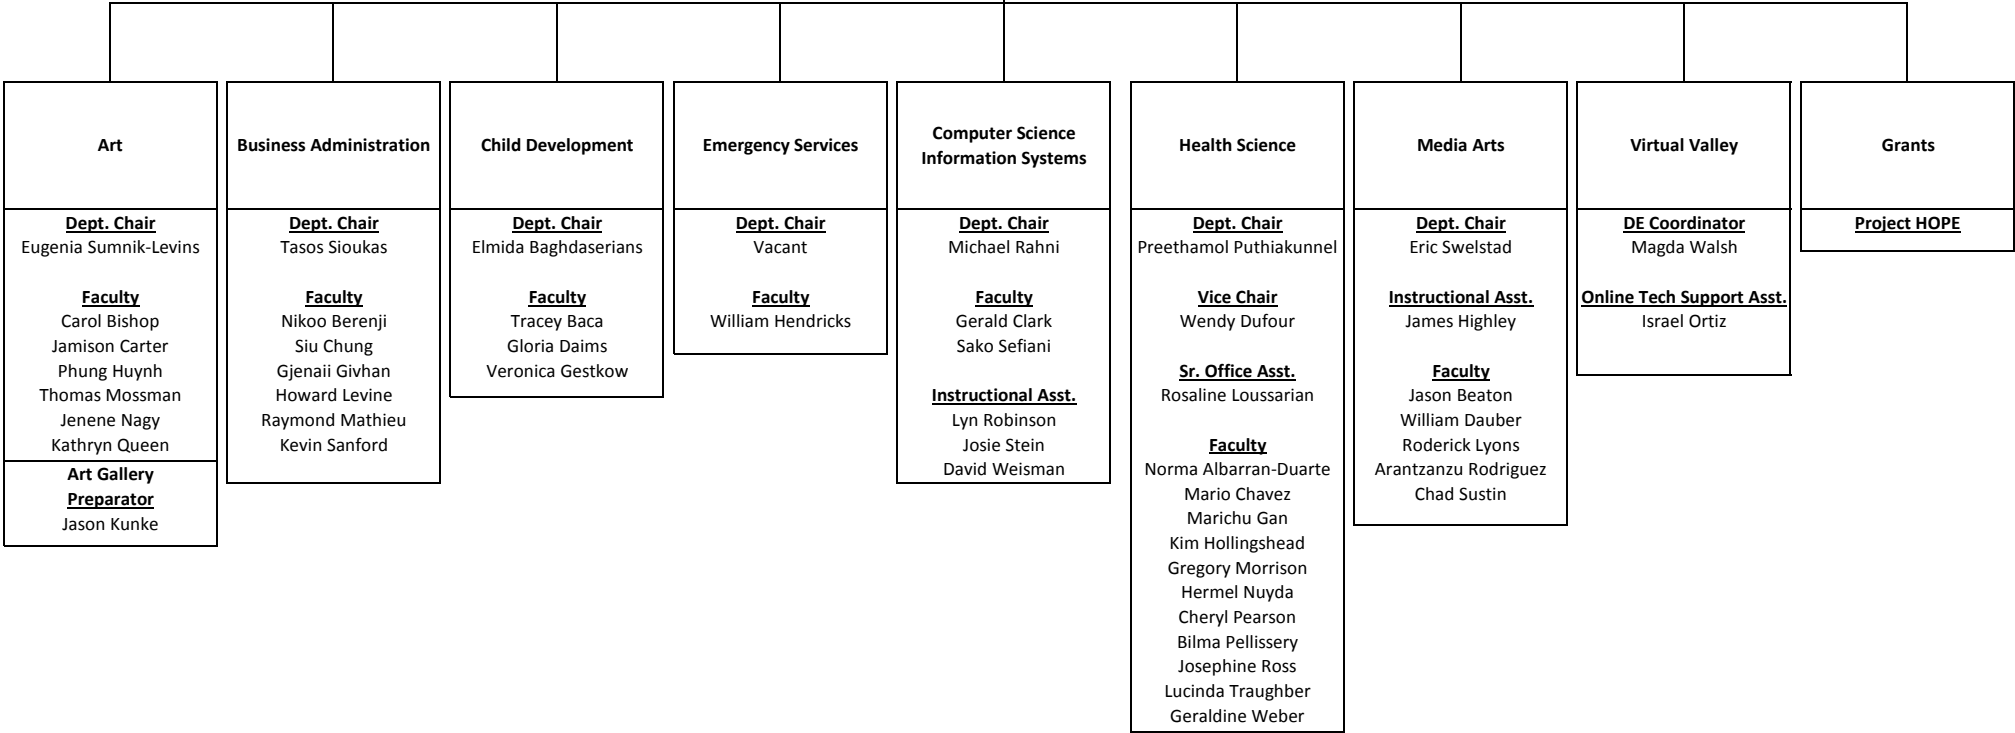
Art

Dept. Chair
Eugenia Sumnik-Levins

Faculty
Carol Bishop
Jamison Carter
Phung Huynh
Thomas Mossman
Jenene Nagy
Kathryn Queen

Art Gallery Preparator
Jason Kunke

Business Administration

Dept. Chair
Tasos Sioukas

Faculty
Nikoo Berenji
Siu Chung
Gjenaii Givhan
Howard Levine
Raymond Mathieu
Kevin Sanford

Child Development

Dept. Chair
Elmida Baghdaserians

Faculty
Tracey Baca
Gloria Daims
Veronica Gestkow

Emergency Services

Dept. Chair
Vacant

Faculty
William Hendricks

Computer Science Information Systems

Dept. Chair
Michael Rahni

Faculty
Gerald Clark
Sako Sefiani

Instructional Asst.
Lyn Robinson
Josie Stein
David Weisman

Health Science

Dept. Chair
Preethamol Puthiakunnel

Vice Chair
Wendy Dufour

Sr. Office Asst.
Rosaline Loussarian

Faculty
Norma Albarran-Duarte
Mario Chavez
Marichu Gan
Kim Hollingshead
Gregory Morrison
Hermel Nuyda
Cheryl Pearson
Bilma Pellissery
Josephine Ross
Lucinda Traughber
Geraldine Weber

Media Arts

Dept. Chair
Eric Swelstad

Instructional Asst.
James Highley

Faculty
Jason Beaton
William Dauber
Roderick Lyons
Arantzanzu Rodriguez
Chad Sustin

Virtual Valley

DE Coordinator
Magda Walsh

Online Tech Support Asst.
Israel Ortiz

Grants

Project HOPE